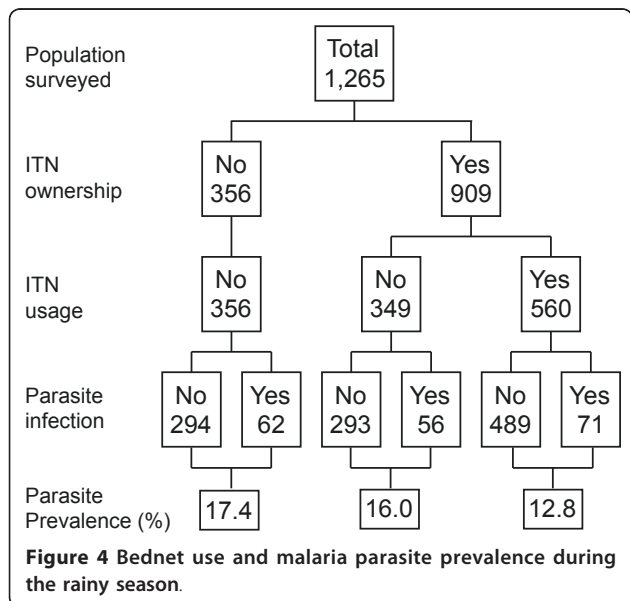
Population surveyed

Total
1,265

ITN ownership

No
356

Yes
909

ITN usage

No
356

No
349

Yes
560

Parasite infection

No
294

Yes
62

No
293

Yes
56

No
489

Yes
71

Parasite Prevalence (%)

17.4

16.0

12.8

**Figure 4** **Bednet use and malaria parasite prevalence during the rainy season**.